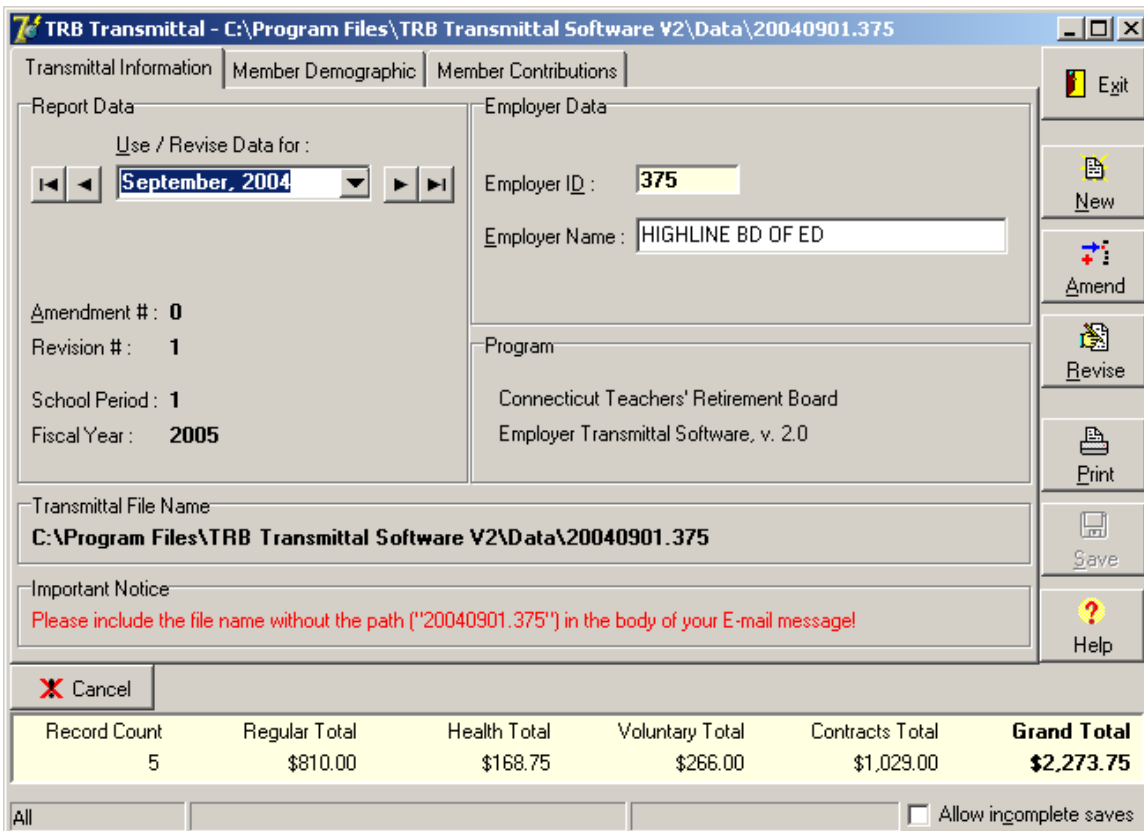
TRB Transmittal - C:\Program Files\TRB Transmittal Software V2\Data\20040901.375

Transmittal Information | Member Demographic | Member Contributions

Exit

Report Data

Use / Revise Data for :

September, 2004

Amendment # : 0

Revision # : 1

School Period : 1

Fiscal Year : 2005

Employer Data

Employer ID : 375

Employer Name : HIGHLINE BD OF ED

Program

Connecticut Teachers' Retirement Board

Employer Transmittal Software, v. 2.0

New

Amend

Revise

Print

Save

Help

Transmittal File Name

C:\Program Files\TRB Transmittal Software V2\Data\20040901.375

Important Notice

Please include the file name without the path ("20040901.375") in the body of your E-mail message!

Cancel

| Record Count | Regular Total | Health Total | Voluntary Total | Contracts Total | Grand Total |
|---|---|---|---|---|---|
| 5 | \$810.00 | \$168.75 | \$266.00 | \$1,029.00 | \$2,273.75 |

All

Allow incomplete saves